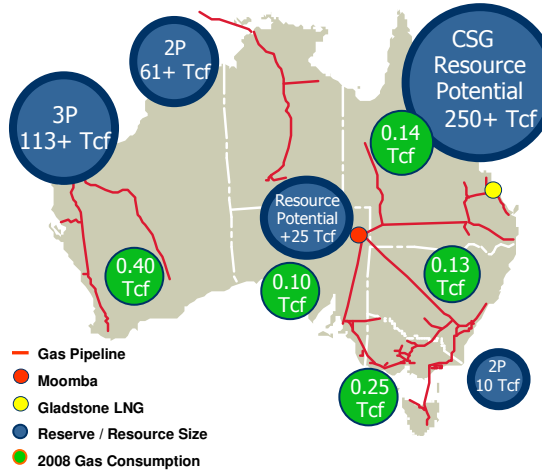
2P
61+ Tcf

CSG
Resource
Potential
250+ Tcf

3P
113+ Tcf

0.14
Tcf

Resource
Potential
+25 Tcf

0.40
Tcf

0.10
Tcf

0.13
Tcf

0.25
Tcf

2P
10 Tcf

Gas Pipeline
Moomba
Gladstone LNG
Reserve / Resource Size
2008 Gas Consumption